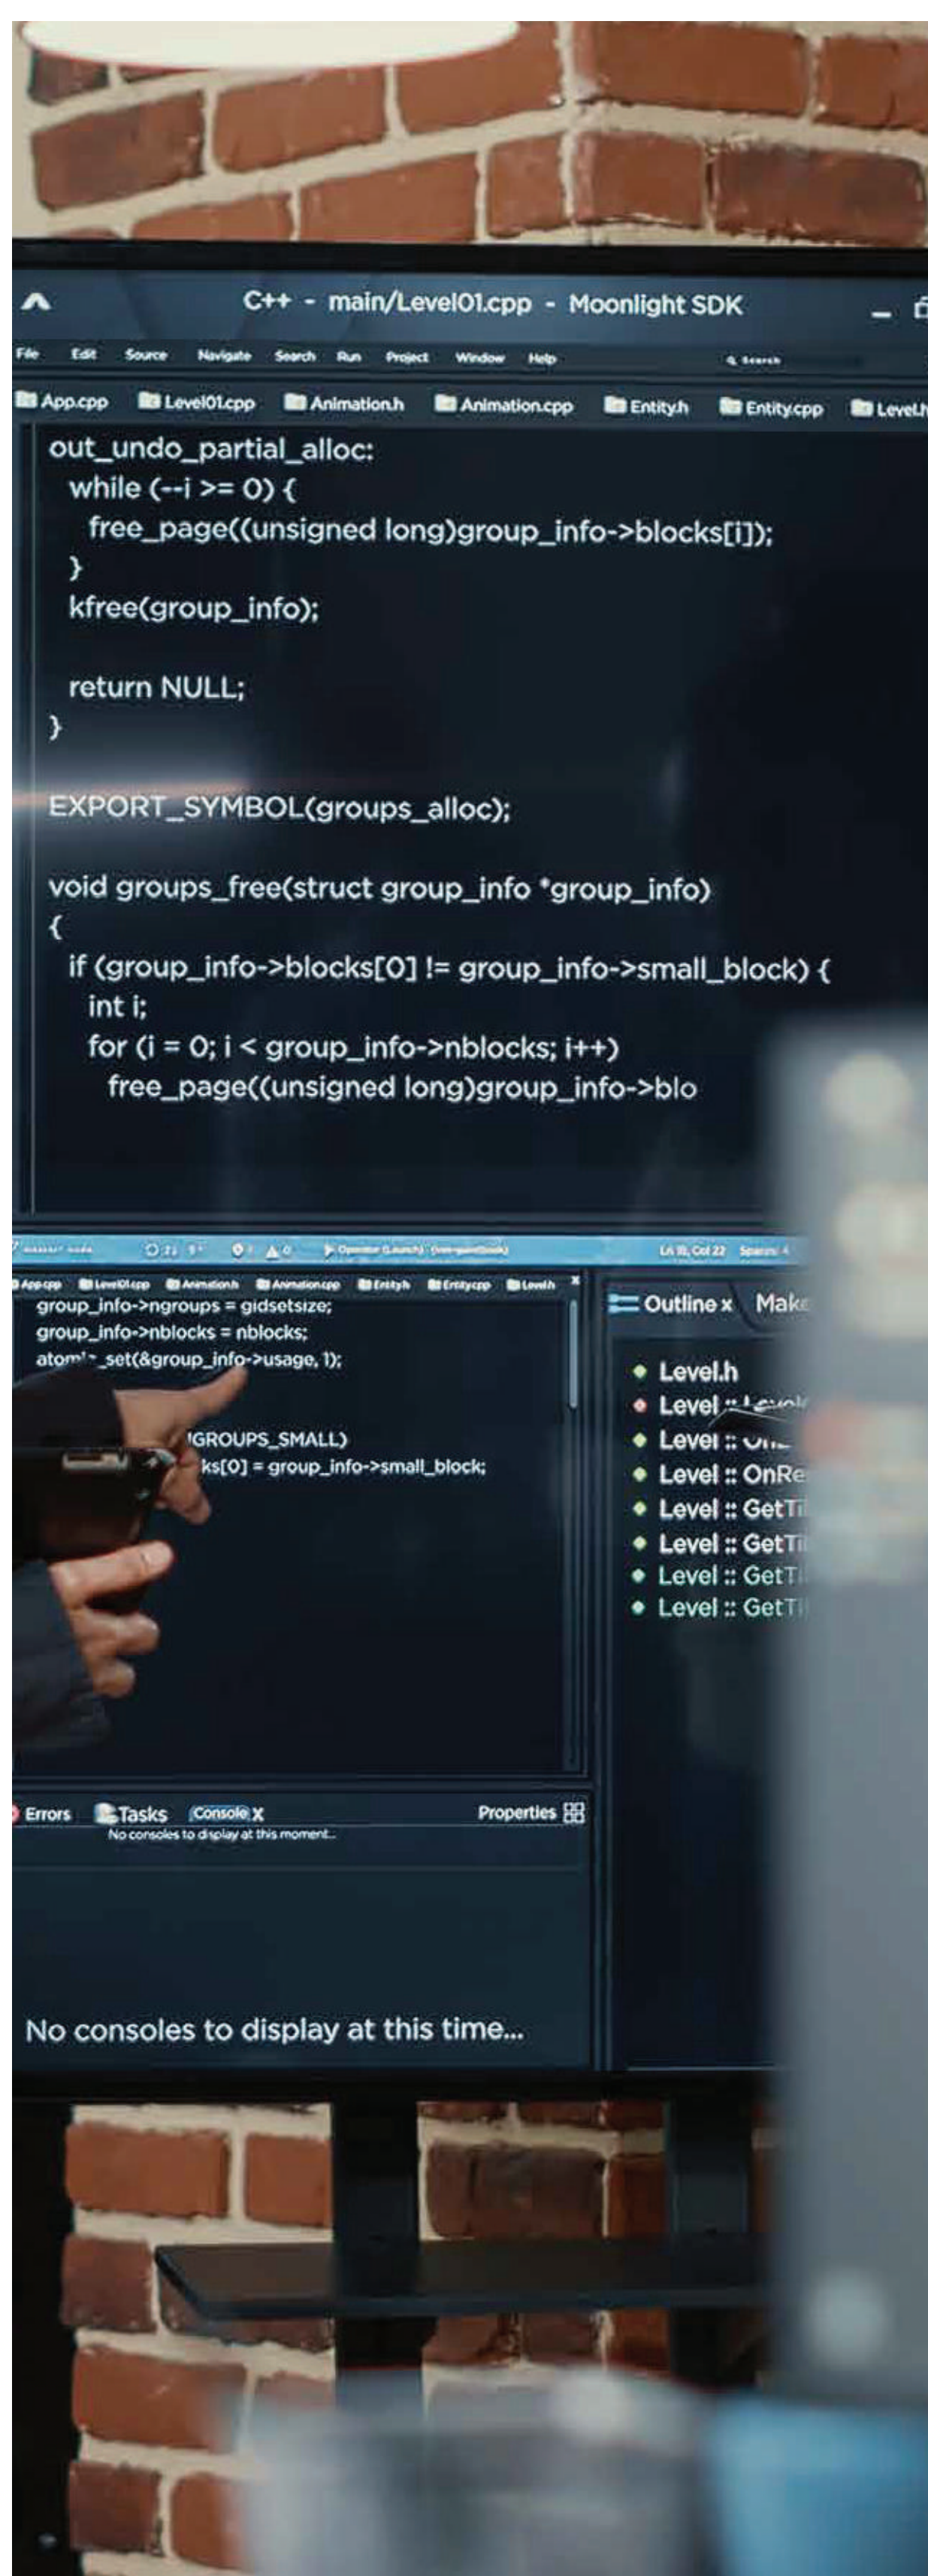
C++ - main/Level01.cpp - Moonlight SDK

File Edit Source Navigate Search Run Project Window Help

Search

App.cpp Level01.cpp Animation.h Animation.cpp Entity.h Entity.cpp Level.h

out_undo_partial_alloc:
while (--i >= 0) {
free_page((unsigned long)group_info->blocks[i]);
}
kfree(group_info);

return NULL;
}

EXPORT_SYMBOL(groups_alloc);

void groups_free(struct group_info *group_info)
{
if (group_info->blocks[0] != group_info->small_block) {
int i;
for (i = 0; i < group_info->nblocks; i++)
free_page((unsigned long)group_info->blo

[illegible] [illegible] Operator (Launch) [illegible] Ln 10, Col 22 Spaces: 4

App.cpp Level01.cpp Animation.h Animation.cpp Entity.h Entity.cpp Level.h

group_info->ngroups = gidsetsize;
group_info->nblocks = nblocks;
atom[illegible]_set(&group_info->usage, 1);

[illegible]GROUPS_SMALL)
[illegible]ks[0] = group_info->small_block;

Outline x Make

Level.h
Level :: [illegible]
Level :: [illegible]
Level :: OnRe
Level :: GetTi
Level :: GetTi
Level :: GetTi
Level :: GetTi

Errors Tasks Console X Properties
No consoles to display at this moment...

No consoles to display at this time...